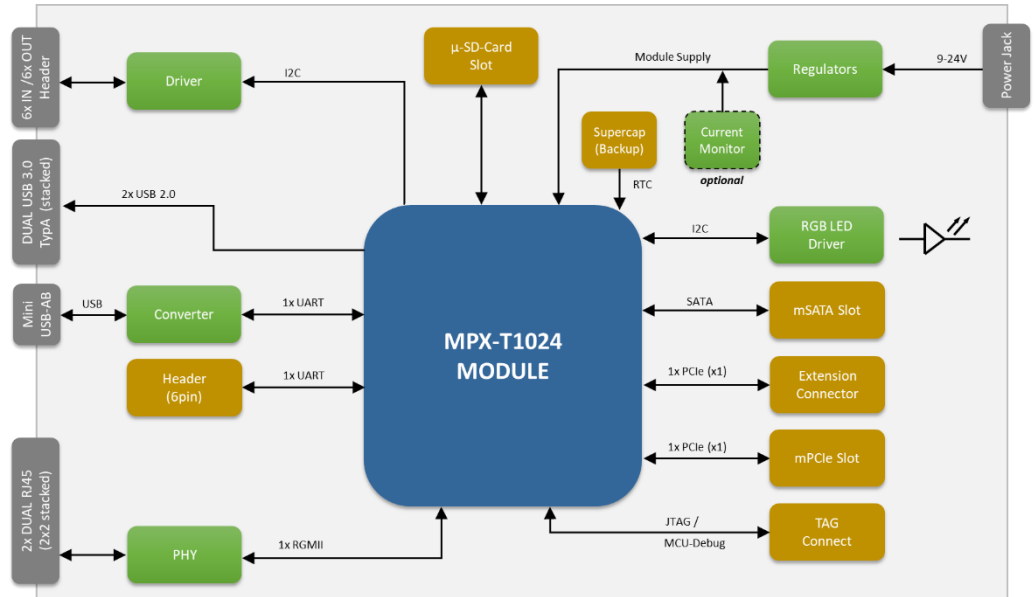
6x IN /6x OUT Header

Driver

I2C

µ-SD-Card Slot

Module Supply

Regulators

9-24V

Power Jack

DUAL USB 3.0 TypA (stacked)

2x USB 2.0

Supercap (Backup)

RTC

Current Monitor

optional

I2C

RGB LED Driver

Mini USB-AB

USB

Converter

1x UART

SATA

mSATA Slot

MPX-T1024 MODULE

Header (6pin)

1x UART

1x PCIe (x1)

Extension Connector

1x PCIe (x1)

mPCIe Slot

2x DUAL RJ45 (2x2 stacked)

PHY

1x RGMII

JTAG / MCU-Debug

TAG Connect